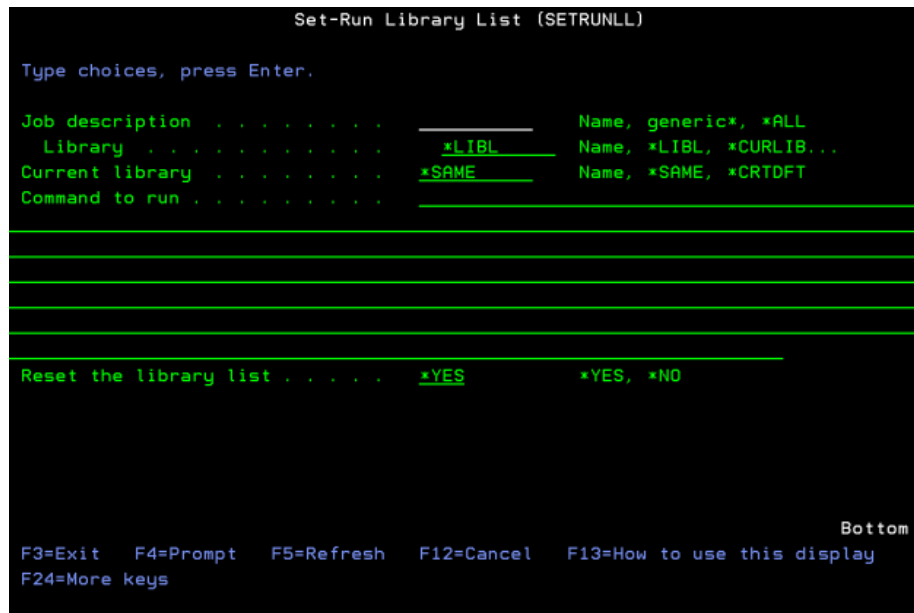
Set-Run Library List (SETRUNLL)

Type choices, press Enter.

Job description . . . . . . . . . ______ Name, generic*, *ALL
Library . . . . . . . . . *LIBL Name, *LIBL, *CURLIB...
Current library . . . . . . . . *SAME Name, *SAME, *CRTDFT
Command to run . . . . . . . . .

Reset the library list . . . . . *YES *YES, *NO

Bottom
F3=Exit F4=Prompt F5=Refresh F12=Cancel F13=How to use this display
F24=More keys